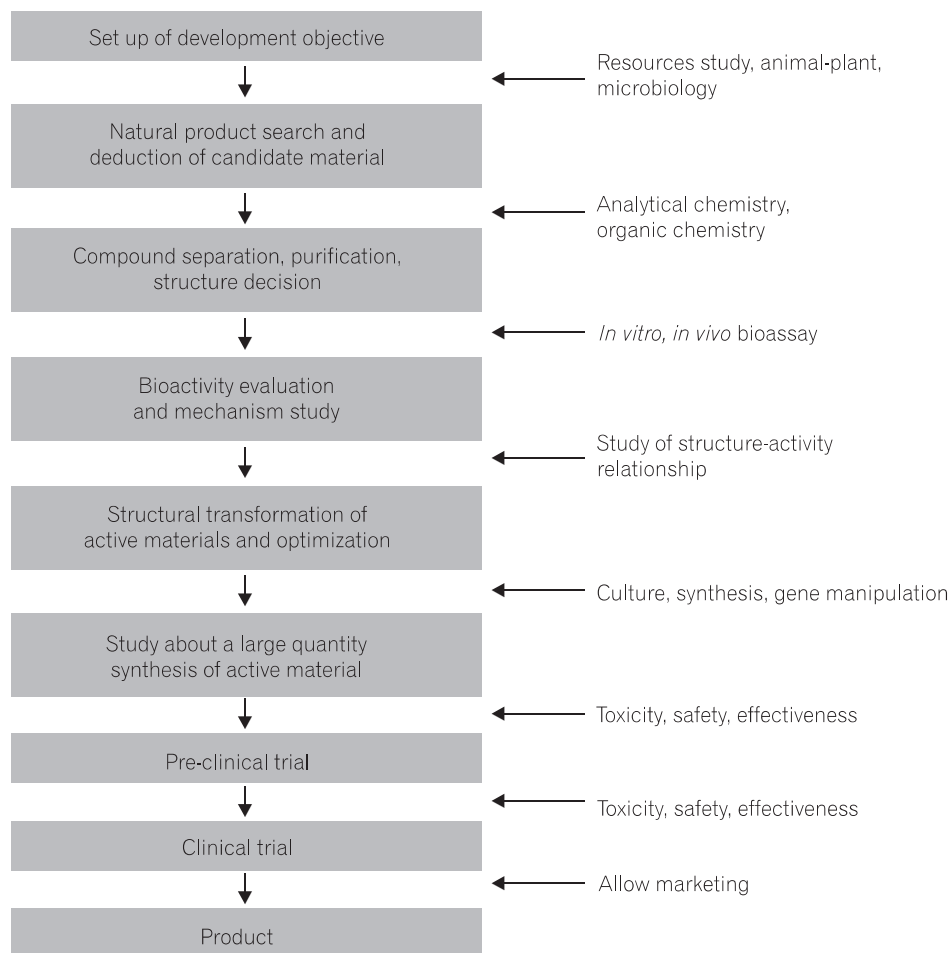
Set up of development objective

Resources study, animal-plant, microbiology

Natural product search and deduction of candidate material

Analytical chemistry, organic chemistry

Compound separation, purification, structure decision

*In vitro, in vivo* bioassay

Bioactivity evaluation and mechanism study

Study of structure-activity relationship

Structural transformation of active materials and optimization

Culture, synthesis, gene manipulation

Study about a large quantity synthesis of active material

Toxicity, safety, effectiveness

Pre-clinical trial

Toxicity, safety, effectiveness

Clinical trial

Allow marketing

Product